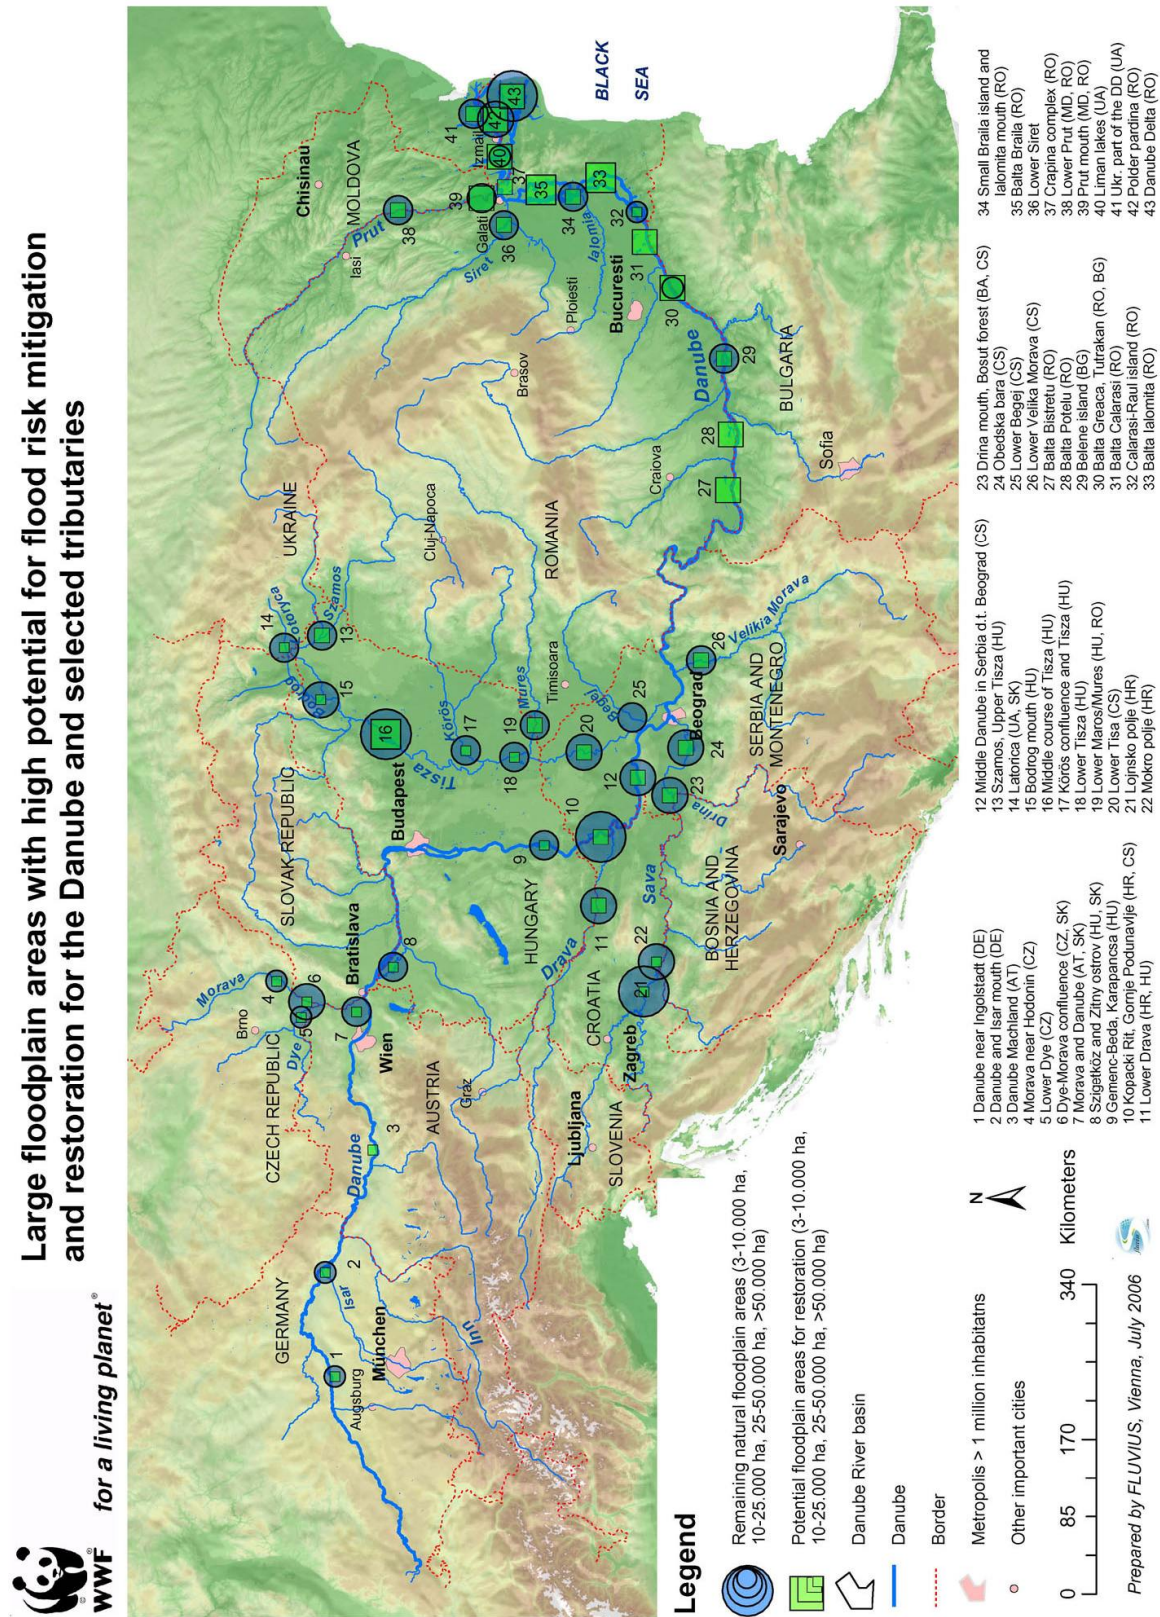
WWF for a living planet®

Large floodplain areas with high potential for flood risk mitigation and restoration for the Danube and selected tributaries

GERMANY
CZECH REPUBLIC
SLOVAK REPUBLIC
UKRAINE
MOLDOVA
AUSTRIA
HUNGARY
ROMANIA
SLOVENIA
CROATIA
BOSNIA AND HERZEGOVINA
SERBIA AND MONTENEGRO
BULGARIA
BLACK SEA

Augsburg
München
Brno
Wien
Bratislava
Graz
Ljubljana
Zagreb
Budapest
Sarajevo
Beograd
Timisoara
Cluj-Napoca
Craiova
Sofia
Brasov
Ploiesti
Bucuresti
Iasi
Chisinau
Galati
Izmail

Danube
Isar
Inn
Morava
Dye
Drava
Sava
Tisza
Bodrog
Latorica
Szamos
Körös
Mures
Begej
Drina
Velikia Morava
Siret
Prut
Ialomita

1, 2, 3, 4, 5, 6, 7, 8, 9, 10, 11, 12, 13, 14, 15, 16, 17, 18, 19, 20, 21, 22, 23, 24, 25, 26, 27, 28, 29, 30, 31, 32, 33, 34, 35, 36, 37, 38, 39, 40, 41, 42, 43

Legend
Remaining natural floodplain areas (3-10.000 ha, 10-25.000 ha, 25-50.000 ha, >50.000 ha)
Potential floodplain areas for restoration (3-10.000 ha, 10-25.000 ha, 25-50.000 ha, >50.000 ha)
Danube River basin
Danube
Border
Metropolis > 1 million inhabitatns
Other important cities

0 85 170 340 Kilometers
N

Prepared by FLUVIUS, Vienna, July 2006

1 Danube near Ingolstadt (DE)
2 Danube and Isar mouth (DE)
3 Danube Machland (AT)
4 Morava near Hodonin (CZ)
5 Lower Dye (CZ)
6 Dye-Morava confluence (CZ, SK)
7 Morava and Danube (AT, SK)
8 Szigetköz and Zitny ostrov (HU, SK)
9 Gemenc-Beda, Karapancsa (HU)
10 Kopacki Rit, Gornje Podunavlje (HR, CS)
11 Lower Drava (HR, HU)
12 Middle Danube in Serbia d.t. Beograd (CS)
13 Szamos, Upper Tisza (HU)
14 Latorica (UA, SK)
15 Bodrog mouth (HU)
16 Middle course of Tisza (HU)
17 Körös confluence and Tisza (HU)
18 Lower Tisza (HU)
19 Lower Maros/Mures (HU, RO)
20 Lower Tisa (CS)
21 Lojnsko polje (HR)
22 Mokro polje (HR)
23 Drina mouth, Bosut forest (BA, CS)
24 Obedska bara (CS)
25 Lower Begej (CS)
26 Lower Velika Morava (CS)
27 Balta Bistretu (RO)
28 Balta Potelu (RO)
29 Belene island (BG)
30 Balta Greaca, Tutrakan (RO, BG)
31 Balta Calarasi (RO)
32 Calarasi-Raul island (RO)
33 Balta Ialomita (RO)
34 Small Braila island and Ialomita mouth (RO)
35 Balta Braila (RO)
36 Lower Siret
37 Crapina complex (RO)
38 Lower Prut (MD, RO)
39 Prut mouth (MD, RO)
40 Liman lakes (UA)
41 Ukr. part of the DD (UA)
42 Polder pardina (RO)
43 Danube Delta (RO)